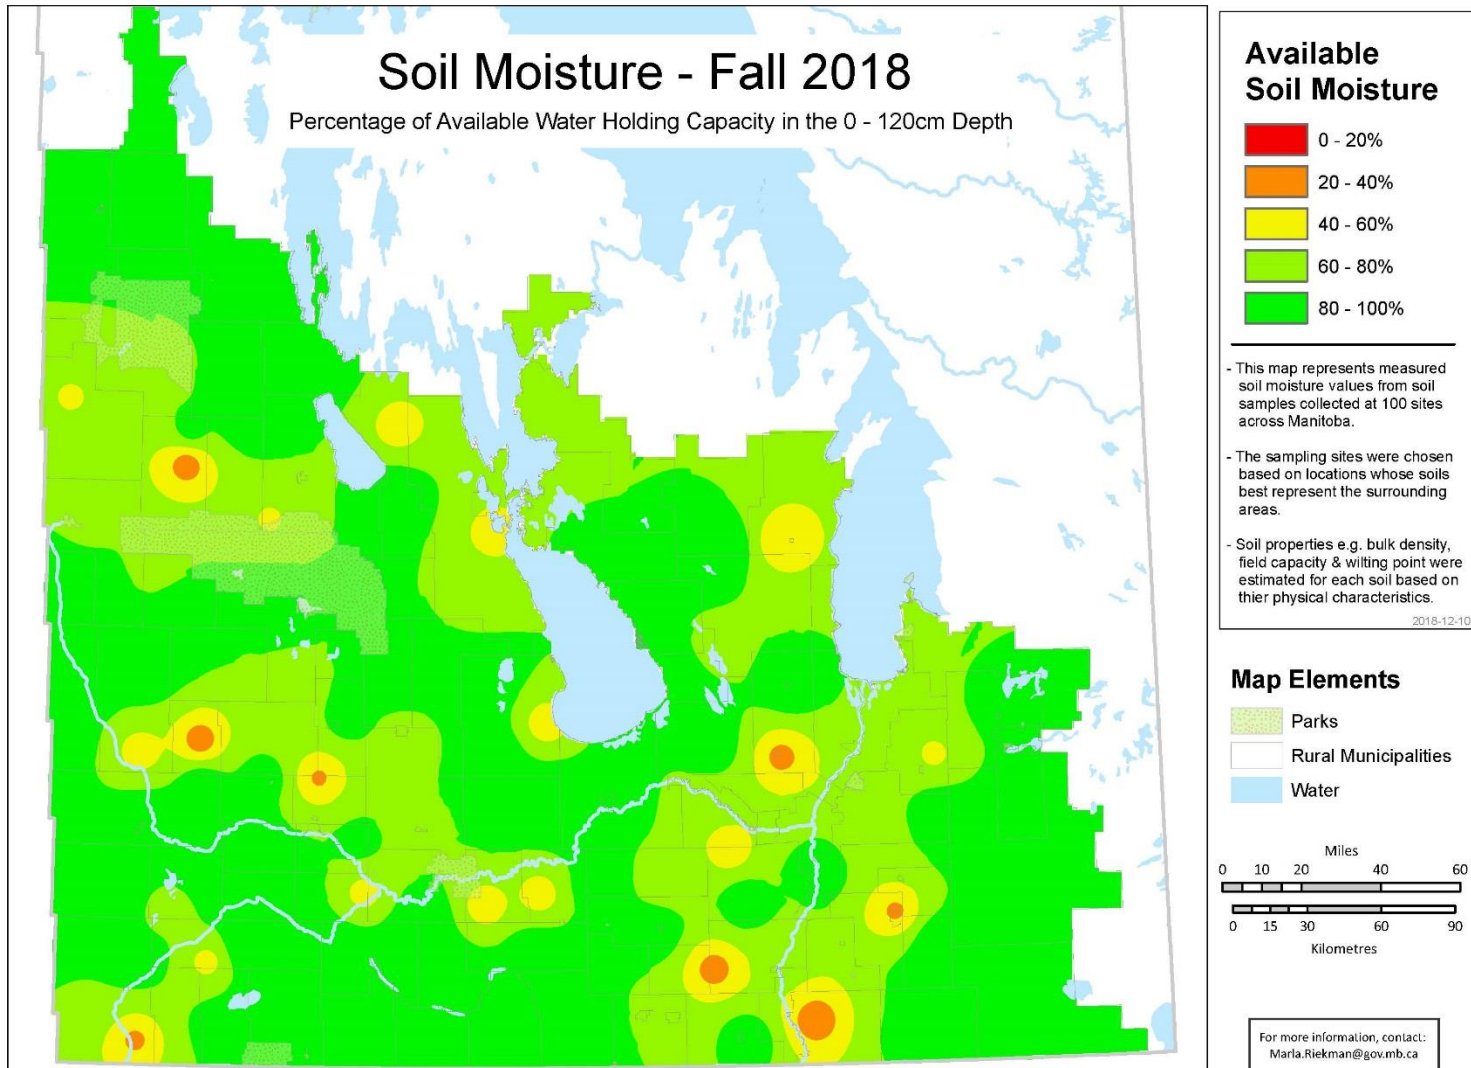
Soil Moisture - Fall 2018

Percentage of Available Water Holding Capacity in the 0 - 120cm Depth

Available Soil Moisture

0 - 20%

20 - 40%

40 - 60%

60 - 80%

80 - 100%

- This map represents measured soil moisture values from soil samples collected at 100 sites across Manitoba.

- The sampling sites were chosen based on locations whose soils best represent the surrounding areas.

- Soil properties e.g. bulk density, field capacity & wilting point were estimated for each soil based on thier physical characteristics.

2018-12-10

Map Elements

Parks

Rural Municipalities

Water

Miles

0 10 20 40 60

0 15 30 60 90

Kilometres

For more information, contact:
Marla.Riekman@gov.mb.ca